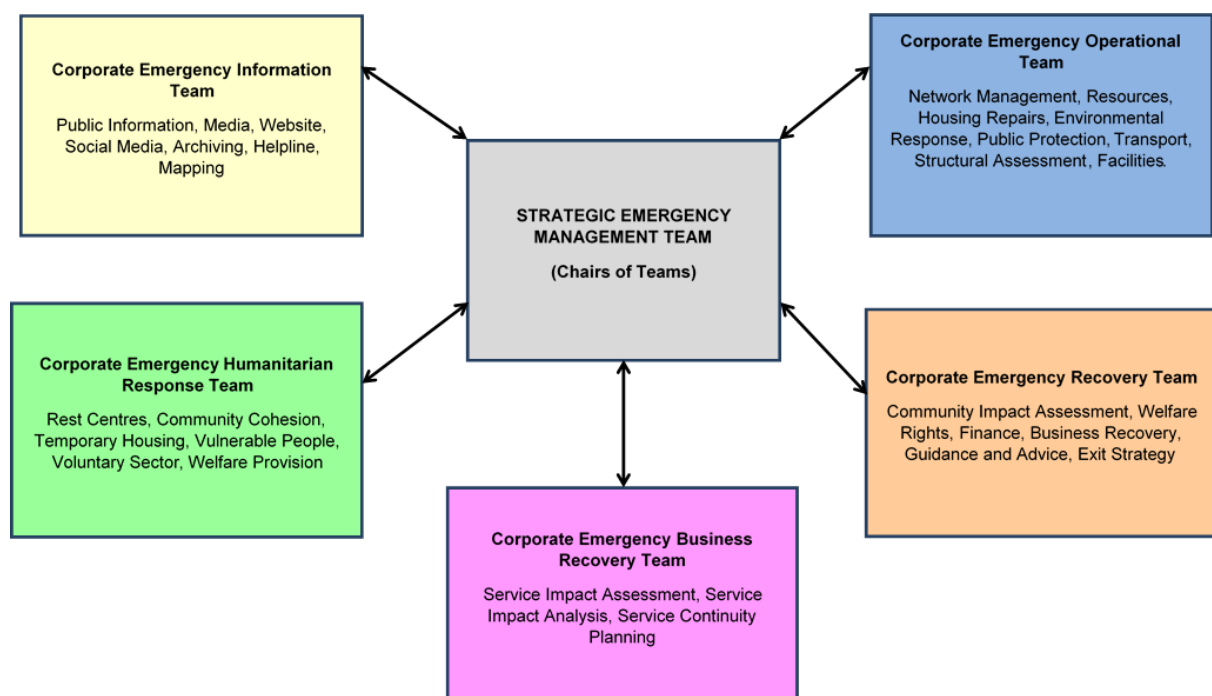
Corporate Emergency Information Team

Public Information, Media, Website, Social Media, Archiving, Helpline, Mapping

Corporate Emergency Operational Team

Network Management, Resources, Housing Repairs, Environmental Response, Public Protection, Transport, Structural Assessment, Facilities.

STRATEGIC EMERGENCY MANAGEMENT TEAM

(Chairs of Teams)

Corporate Emergency Humanitarian Response Team

Rest Centres, Community Cohesion, Temporary Housing, Vulnerable People, Voluntary Sector, Welfare Provision

Corporate Emergency Recovery Team

Community Impact Assessment, Welfare Rights, Finance, Business Recovery, Guidance and Advice, Exit Strategy

Corporate Emergency Business Recovery Team

Service Impact Assessment, Service Impact Analysis, Service Continuity Planning